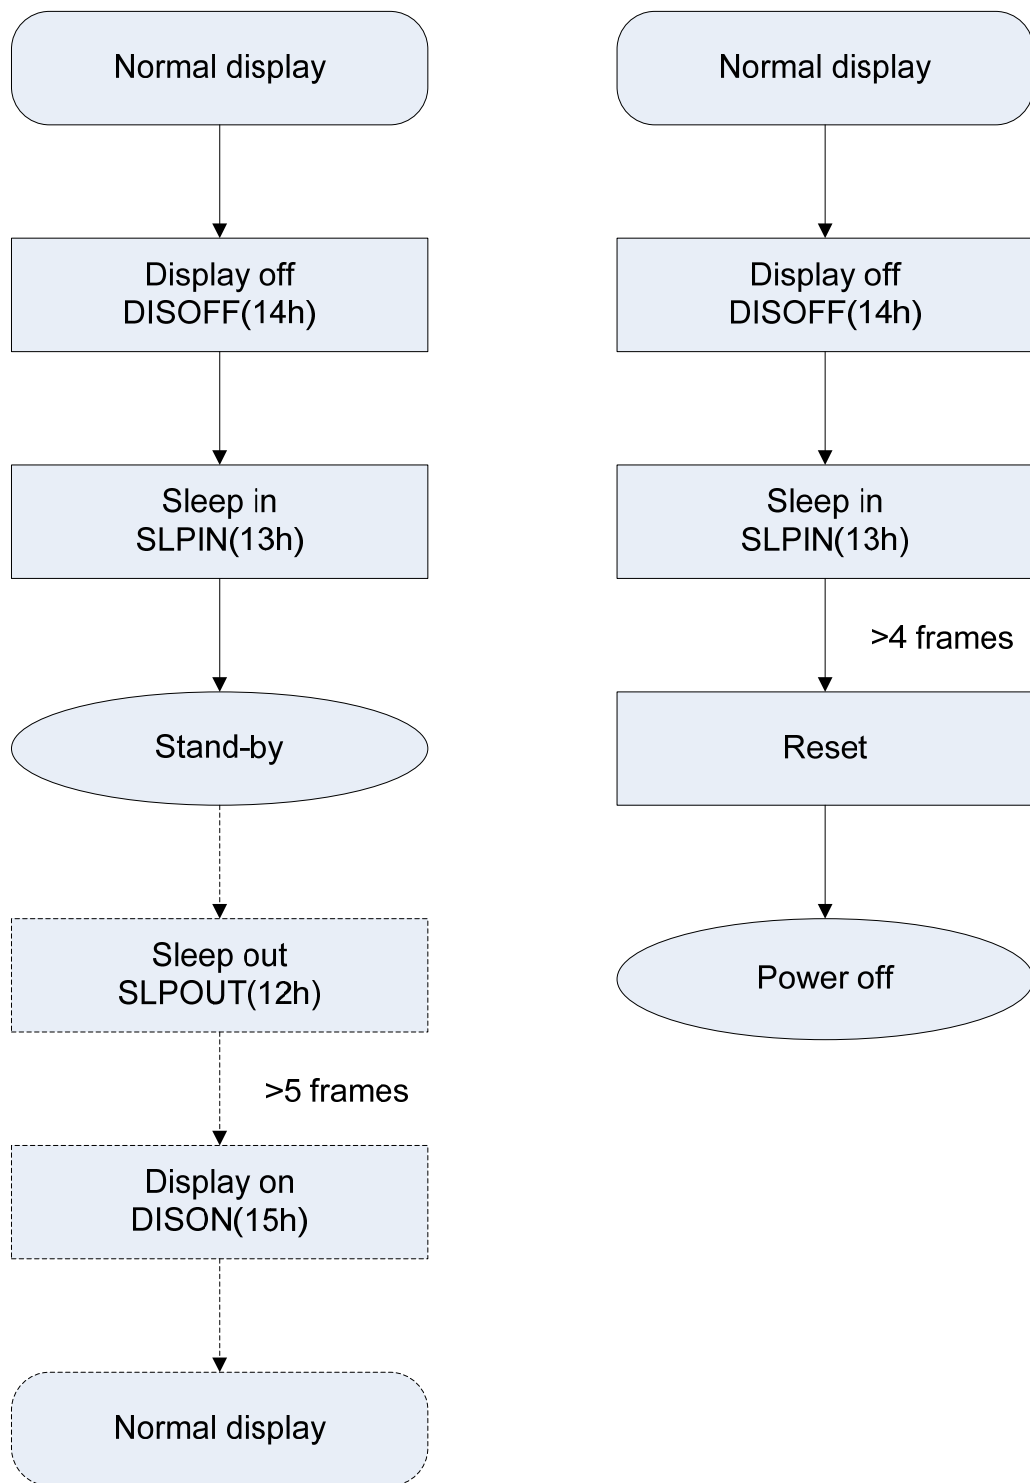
Normal display

Display off
DISOFF(14h)

Sleep in
SLPIN(13h)

Stand-by

Sleep out
SLPOUT(12h)

>5 frames

Display on
DISON(15h)

Normal display

Normal display

Display off
DISOFF(14h)

Sleep in
SLPIN(13h)

>4 frames

Reset

Power off